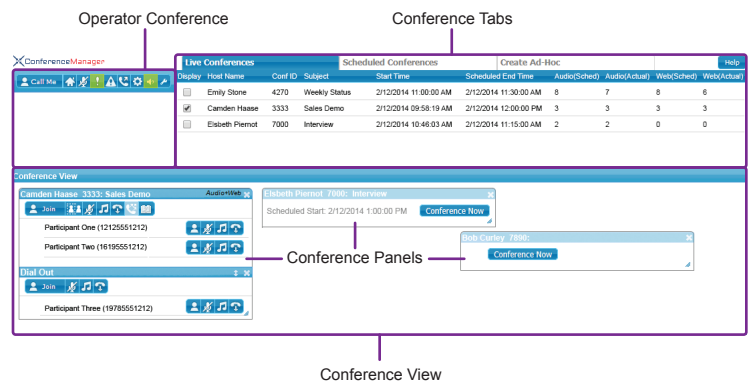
Operator Conference

Conference Tabs

ConferenceManager

Call Me

Live Conferences | Scheduled Conferences | Create Ad-Hoc | Help

| Display | Host Name | Conf ID | Subject | Start Time | Scheduled End Time | Audio(Sched) | Audio(Actual) | Web(Sched) | Web(Actual) |
|---|---|---|---|---|---|---|---|---|---|
| | Emily Stone | 4270 | Weekly Status | 2/12/2014 11:00:00 AM | 2/12/2014 11:30:00 AM | 8 | 7 | 8 | 6 |
| ✔ | Camden Haase | 3333 | Sales Demo | 2/12/2014 09:58:19 AM | 2/12/2014 12:00:00 PM | 3 | 3 | 3 | 3 |
| | Elsbeth Piernot | 7000 | Interview | 2/12/2014 10:46:03 AM | 2/12/2014 11:15:00 AM | 2 | 2 | 0 | 0 |

Conference View

Camden Haase 3333: Sales Demo Audio+Web

Join

Participant One (12125551212)

Participant Two (16195551212)

Dial Out

Join

Participant Three (19785551212)

Elsbeth Piernot 7000: Interview

Scheduled Start: 2/12/2014 1:00:00 PM Conference Now

Bob Corley 7890:

Conference Now

Conference Panels

Conference View